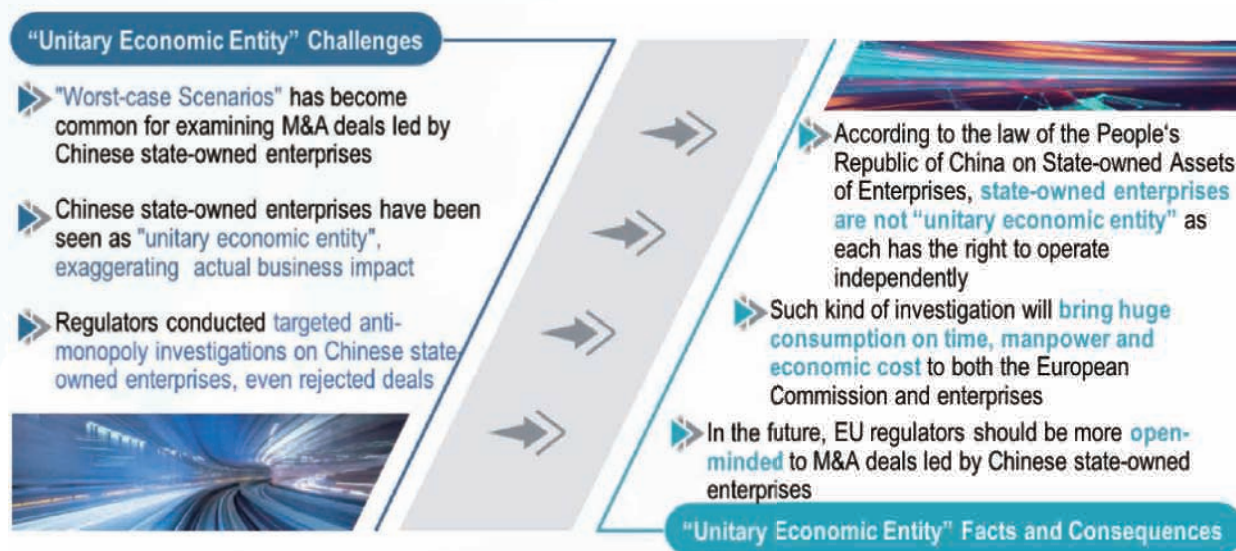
"Unitary Economic Entity" Challenges

"Worst-case Scenarios" has become common for examining M&A deals led by Chinese state-owned enterprises

Chinese state-owned enterprises have been seen as "unitary economic entity", exaggerating actual business impact

Regulators conducted targeted anti-monopoly investigations on Chinese state owned enterprises, even rejected deals

According to the law of the People's Republic of China on State-owned Assets of Enterprises, state-owned enterprises are not "unitary economic entity" as each has the right to operate independently

Such kind of investigation will bring huge consumption on time, manpower and economic cost to both the European Commission and enterprises

In the future, EU regulators should be more open-minded to M&A deals led by Chinese state-owned enterprises

"Unitary Economic Entity" Facts and Consequences